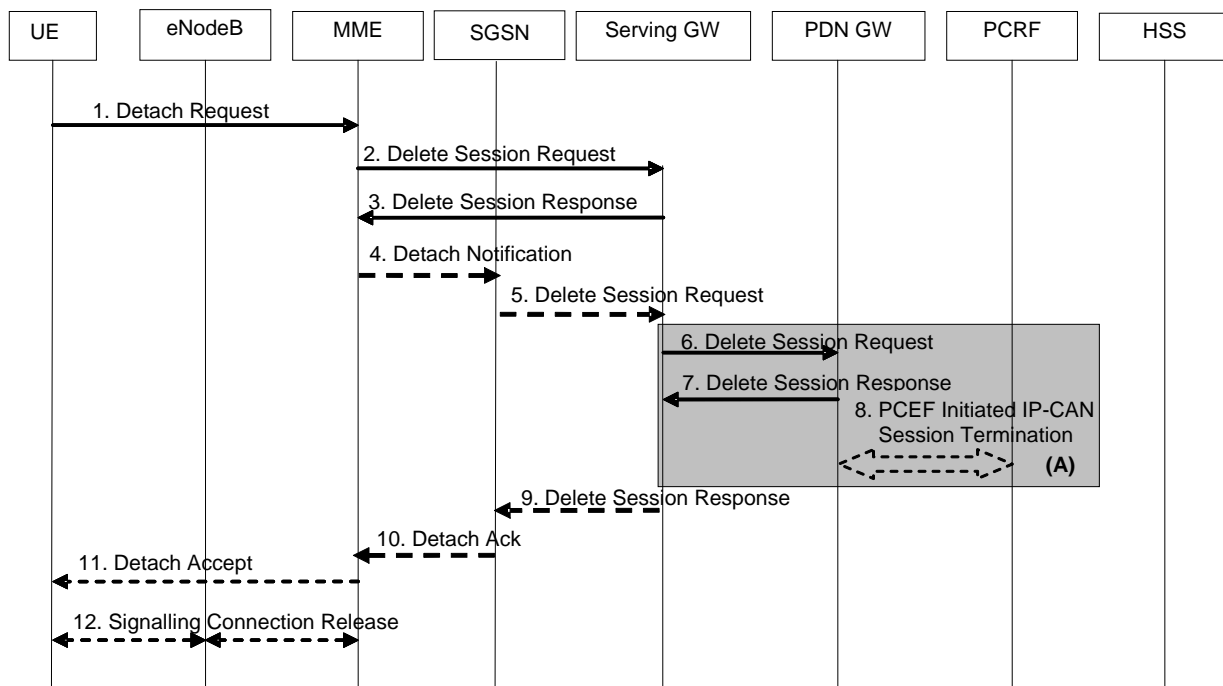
UE
eNodeB
MME
SGSN
Serving GW
PDN GW
PCRF
HSS

1. Detach Request
2. Delete Session Request
3. Delete Session Response
4. Detach Notification
5. Delete Session Request
6. Delete Session Request
7. Delete Session Response
8. PCEF Initiated IP-CAN Session Termination
(A)
9. Delete Session Response
10. Detach Ack
11. Detach Accept
12. Signalling Connection Release